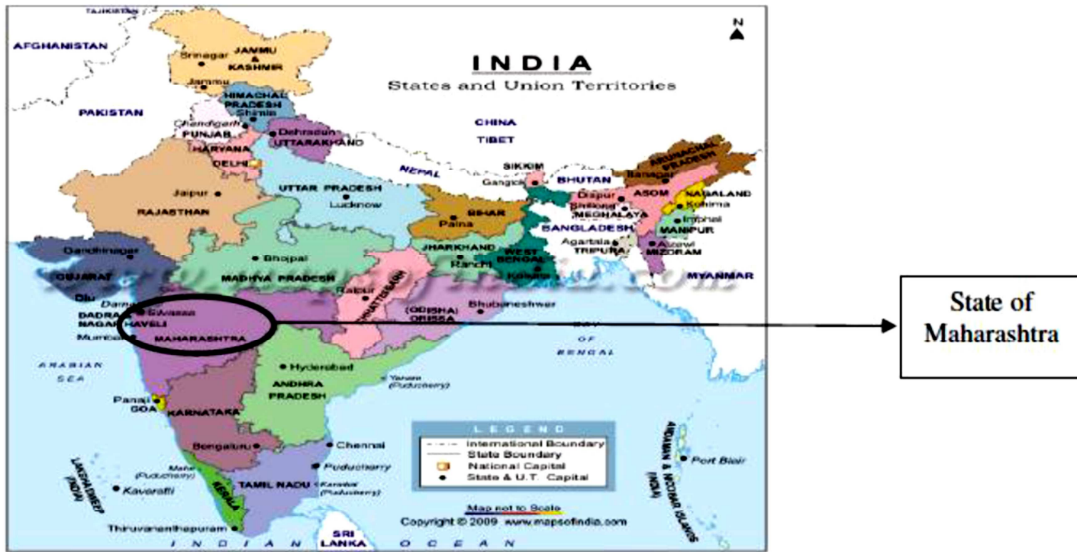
TAJIKISTAN
N
AFGHANISTAN
INDIA
States and Union Territories
Srinagar
JAMMU & KASHMIR
Jammu
PAKISTAN
HIMACHAL PRADESH
Shimla
CHINA
Chandigarh
PUNJAB
Dehradun
UTTARAKHAND
TIBET
HARYANA
DELHI
NEPAL
SIKKIM
ARUNACHAL PRADESH
Itanagar
Gangtok
BHUTAN
Jaipur
UTTAR PRADESH
Dispur
ASOM
NAGALAND
Kohima
Lucknow
Shillong
MEGHALAYA
RAJASTHAN
BIHAR
Imphal
Patna
BANGLADESH
MANIPUR
Gandhinagar
Bhopal
JHARKHAND
Ranchi
WEST BENGAL
Agartala
TRIPURA
Aizawl
MIZORAM
GUJARAT
MADHYA PRADESH
Kolkata
MYANMAR
Raipur
CHHATTISGARH
Daman
Diu
DADRA & NAGAR HAVELI
Silvassa
(ODISHA) ORISSA
Bhubaneshwar
Mumbai
MAHARASHTRA
BAY OF BENGAL
Hyderabad
ARABIAN SEA
Yanam (Puducherry)
ANDHRA PRADESH
Panaji
GOA
KARNATAKA
LEGEND
International Boundary
State Boundary
National Capital
State & U.T. Capital
Bengaluru
Chennai
Mahe (Puducherry)
Puducherry
ANDAMAN & NICOBAR ISLANDS (INDIA)
Port Blair
LAKSHADWEEP (INDIA)
Kavaratti
KERALA
TAMIL NADU
Karaikal (Puducherry)
Map not to Scale
Thiruvananthapuram
SRI LANKA
Copyright © 2009 www.mapsofindia.com
INDIAN OCEAN
State of Maharashtra